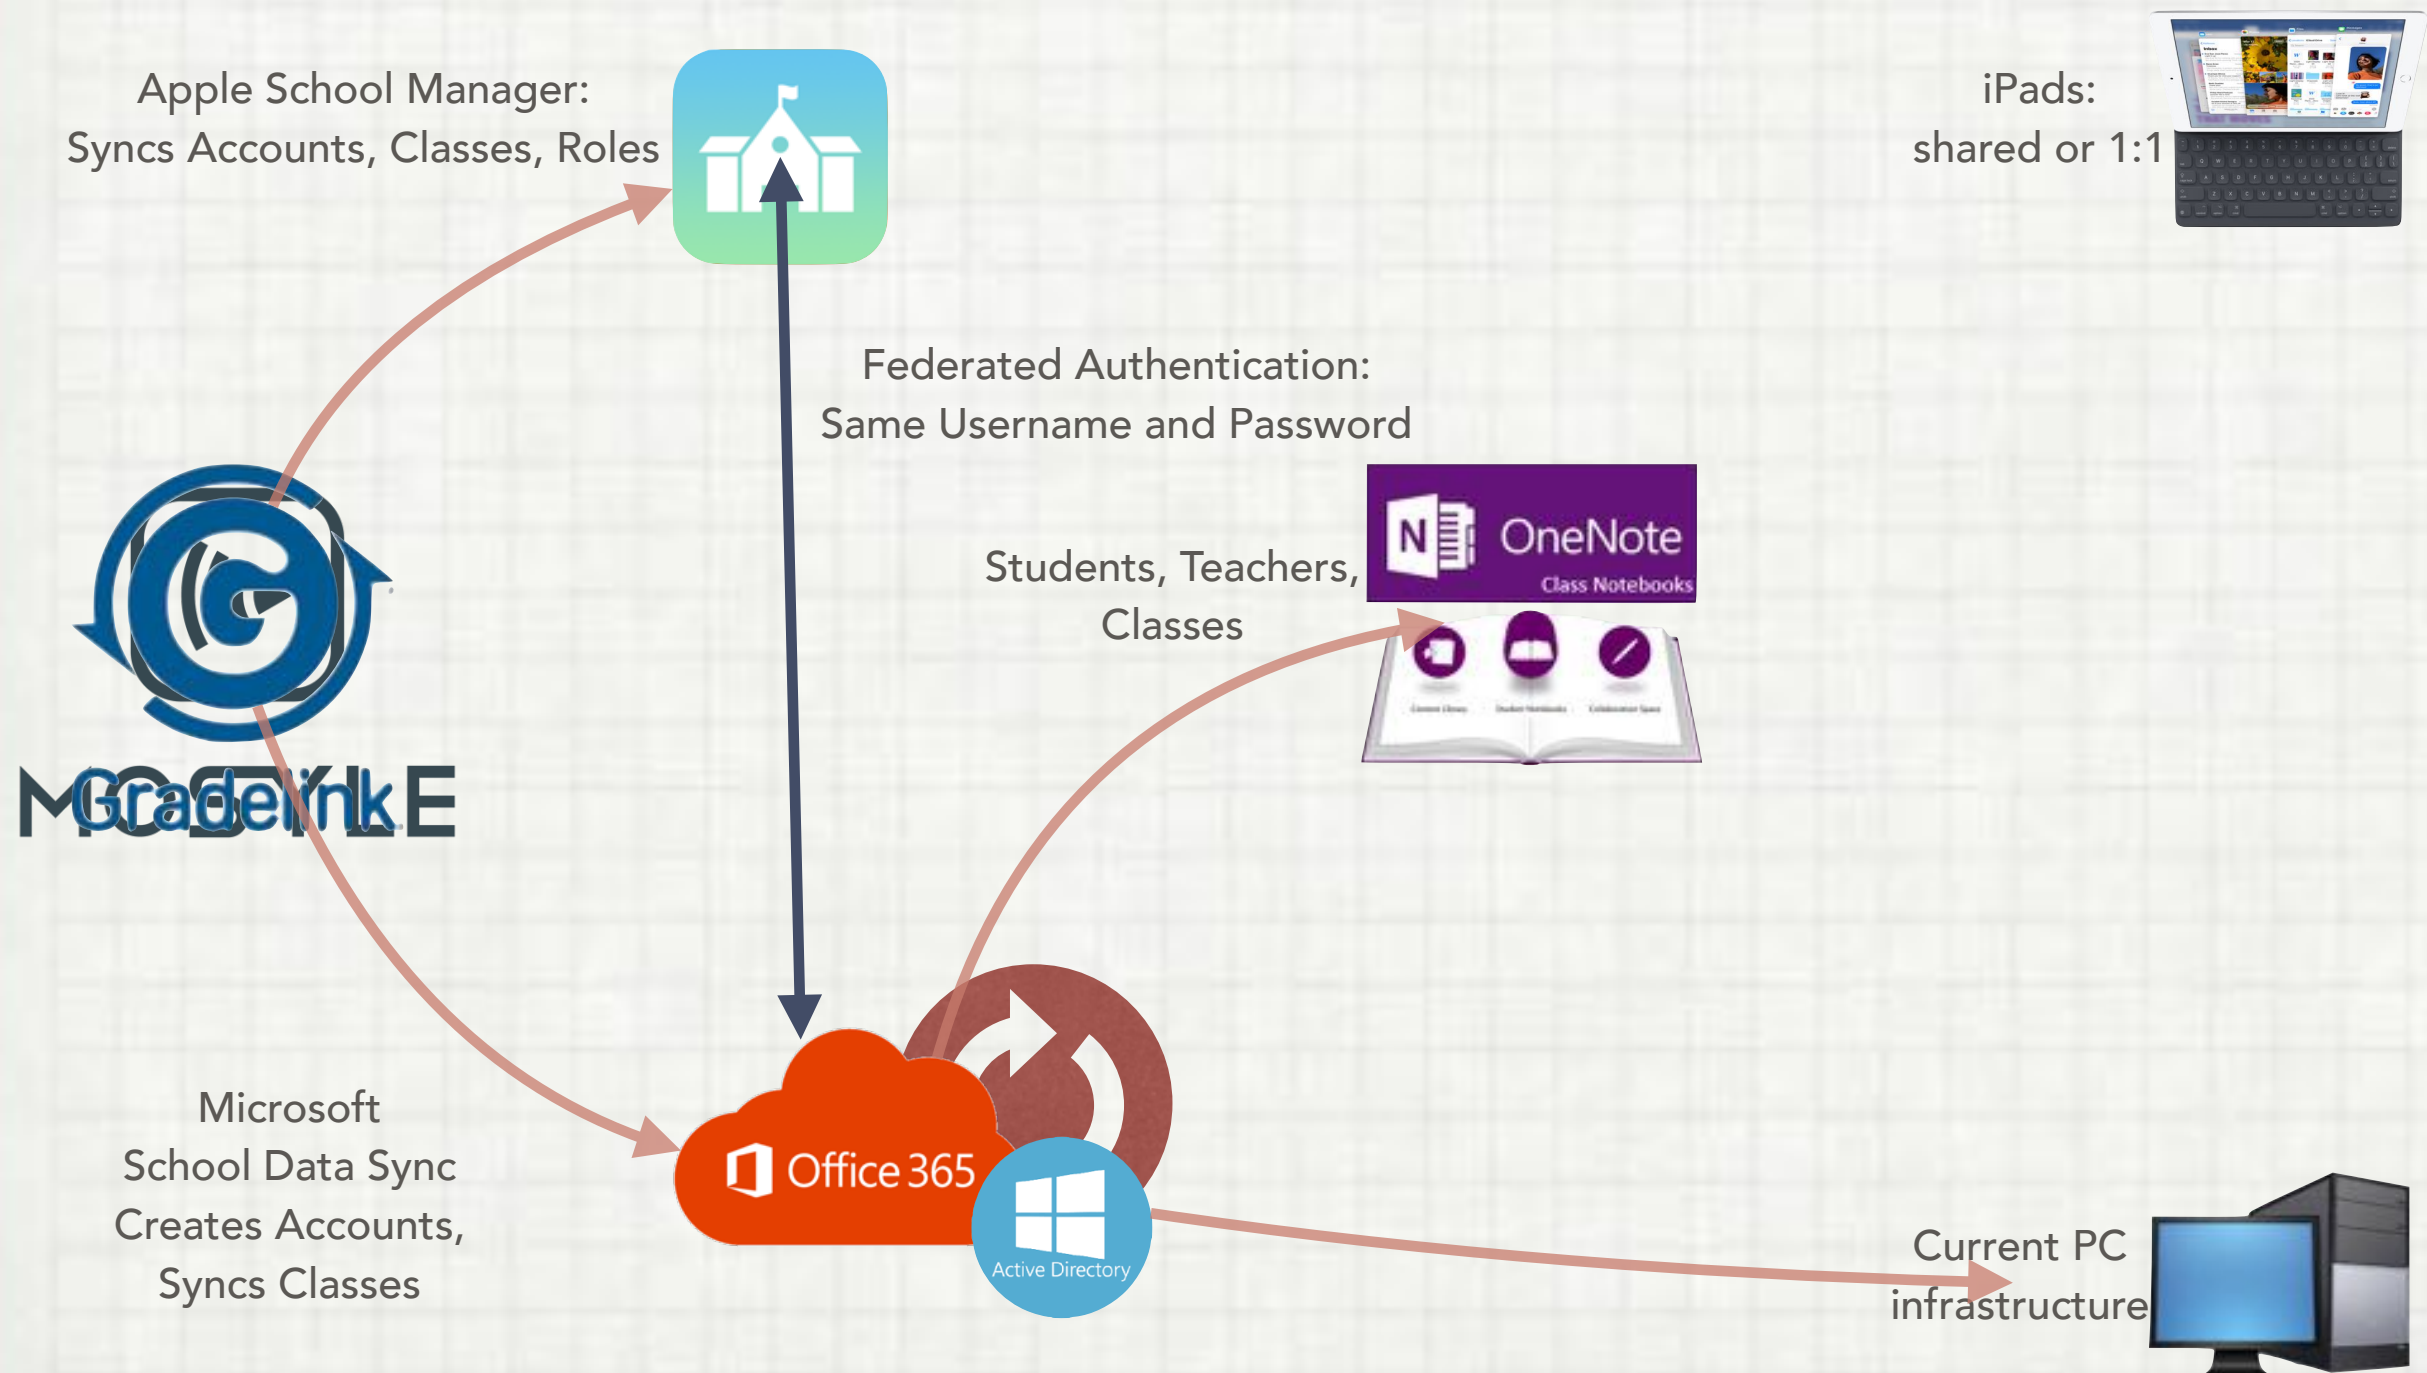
Apple School Manager:
Syncs Accounts, Classes, Roles

iPads:
shared or 1:1

Federated Authentication:
Same Username and Password

Students, Teachers, Classes

OneNote
Class Notebooks

Gradelink
MOSYLE

Microsoft
School Data Sync
Creates Accounts,
Syncs Classes

Office 365

Active Directory

Current PC infrastructure